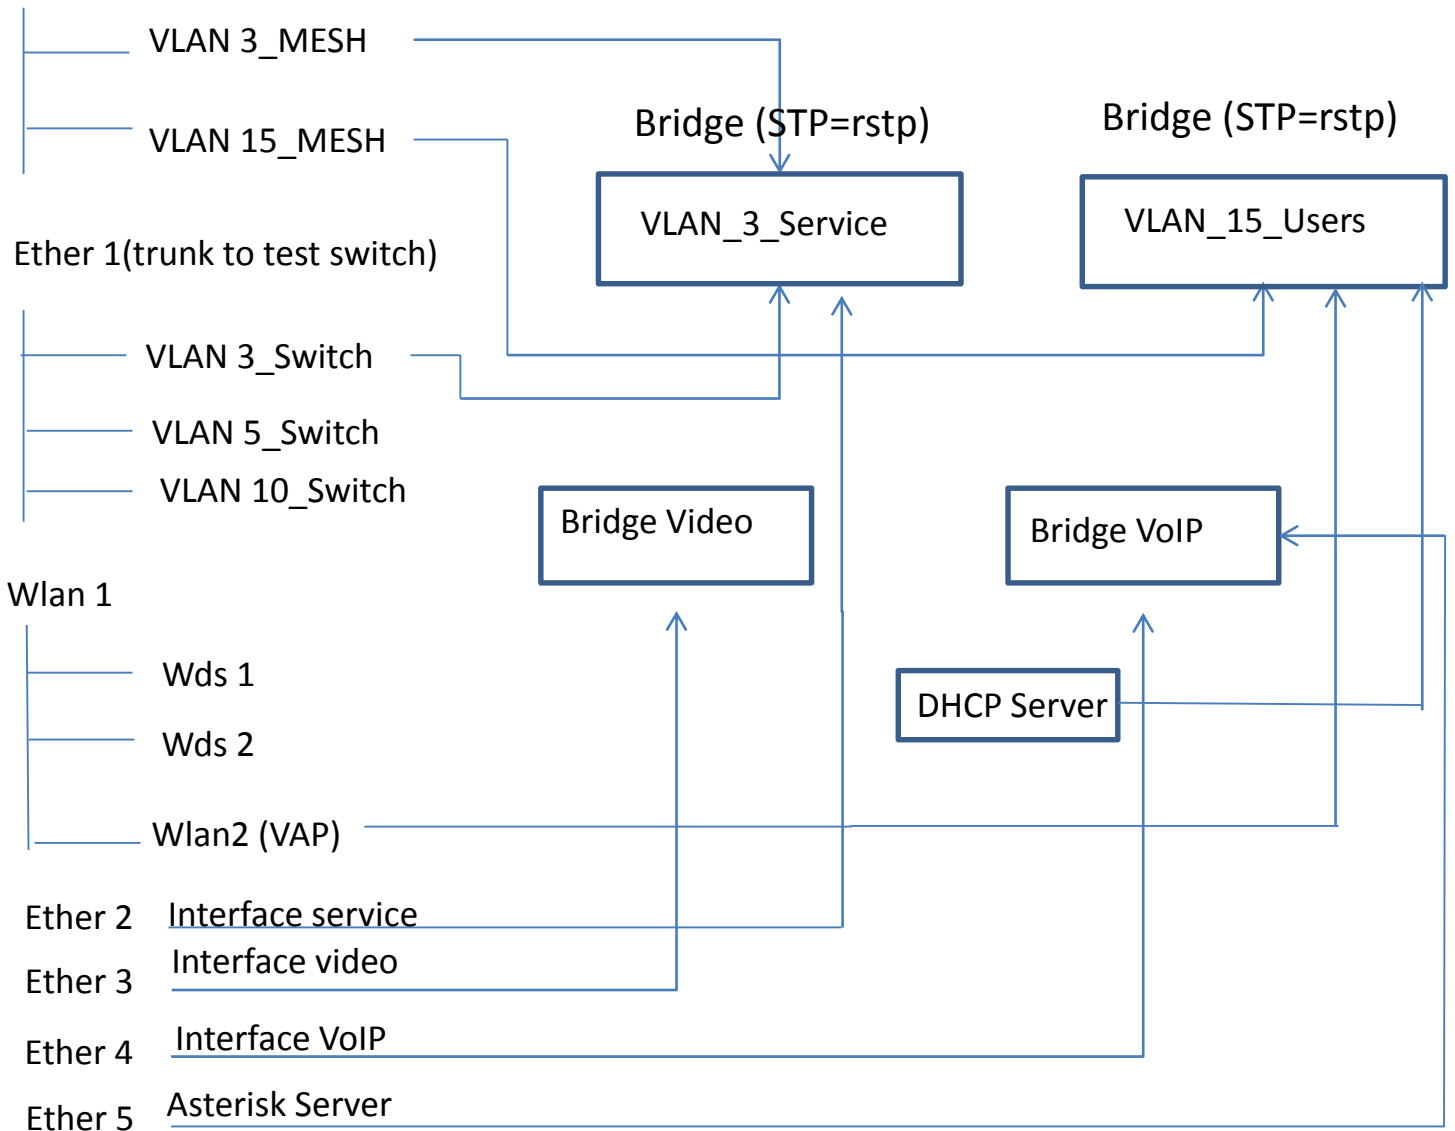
VLAN 3_MESH

VLAN 15_MESH

Bridge (STP=rstp)

Bridge (STP=rstp)

VLAN_3_Service

VLAN_15_Users

Ether 1(trunk to test switch)

VLAN 3_Switch

VLAN 5_Switch

VLAN 10_Switch

Bridge Video

Bridge VoIP

Wlan 1

Wds 1

Wds 2

DHCP Server

Wlan2 (VAP)

Ether 2 Interface service

Ether 3 Interface video

Ether 4 Interface VoIP

Ether 5 Asterisk Server